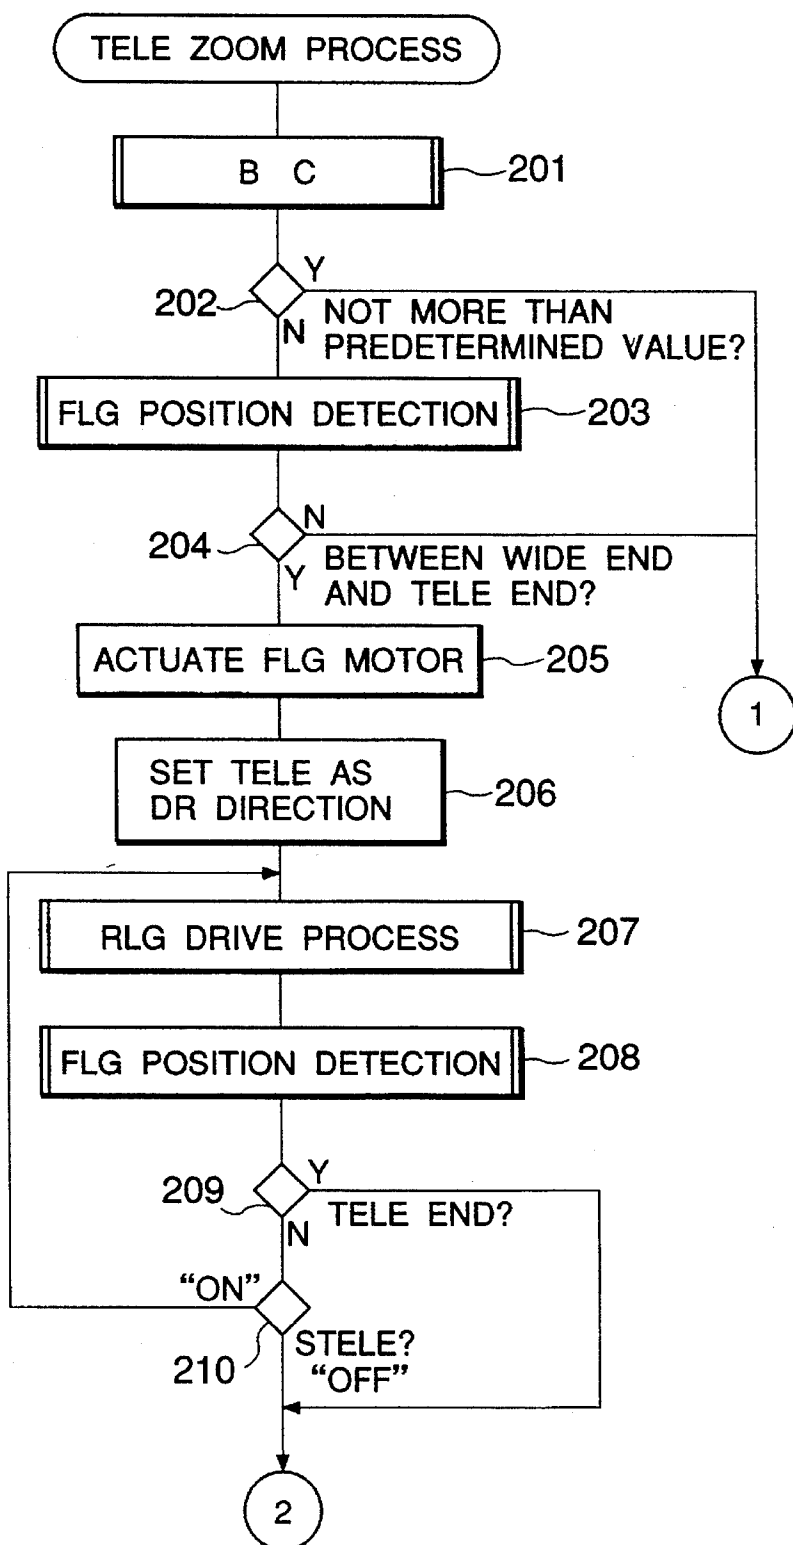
TELE ZOOM PROCESS

B C

201

202

Y

N

NOT MORE THAN PREDETERMINED VALUE?

FLG POSITION DETECTION

203

204

N

Y

BETWEEN WIDE END AND TELE END?

ACTUATE FLG MOTOR

205

1

SET TELE AS DR DIRECTION

206

RLG DRIVE PROCESS

207

FLG POSITION DETECTION

208

209

Y

N

TELE END?

"ON"

210

STELE?

"OFF"

2